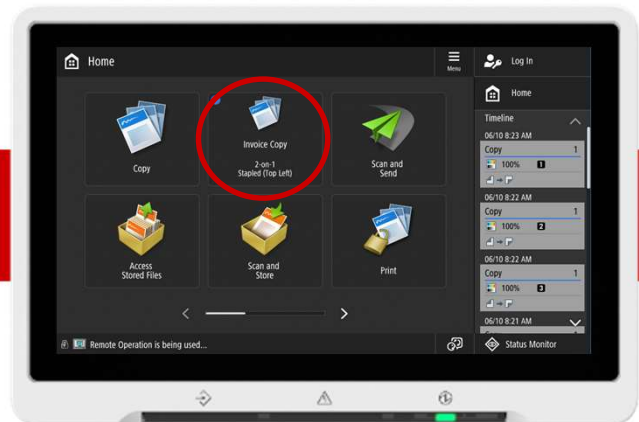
Home

Menu

Log In

Home

Timeline

06/10 8:23 AM
Copy 1
100% 1

06/10 8:22 AM
Copy 1
100% 2

06/10 8:22 AM
Copy 1
100% 3

06/10 8:21 AM

Copy

Invoice Copy
2-on-1
Stapled (Top Left)

Scan and Send

Access Stored Files

Scan and Store

Print

Remote Operation is being used...

Status Monitor